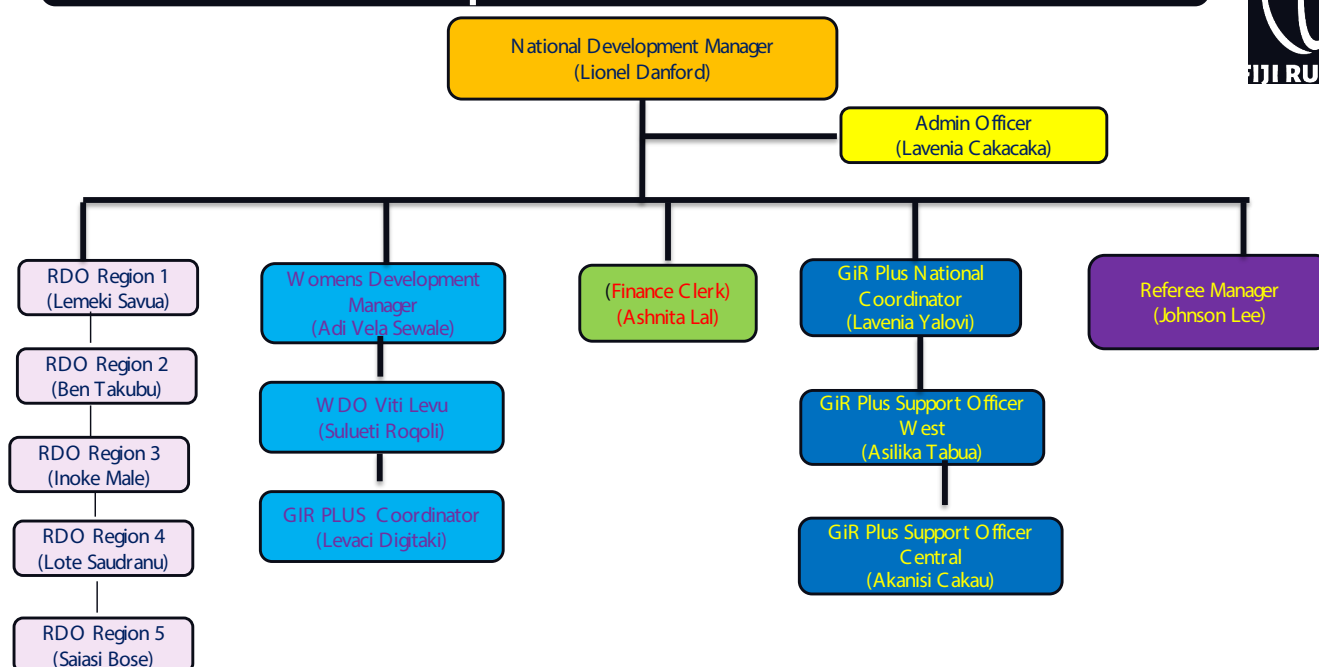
FIJI RU

National Development Manager
(Lionel Danford)

Admin Officer
(Lavenia Cakacaka)

RDO Region 1
(Lemeki Savua)

RDO Region 2
(Ben Takubu)

RDO Region 3
(Inoke Male)

RDO Region 4
(Lote Saudranu)

RDO Region 5
(Saiasi Bose)

Womens Development Manager
(Adi Vela Sewale)

WDO Viti Levu
(Sulueti Roqoli)

GIR PLUS Coordinator
(Levaci Digitaki)

(Finance Clerk)
(Ashnita Lal)

GiR Plus National Coordinator
(Lavenia Yalovi)

GiR Plus Support Officer West
(Asilika Tabua)

GiR Plus Support Officer Central
(Akanisi Cakau)

Referee Manager
(Johnson Lee)